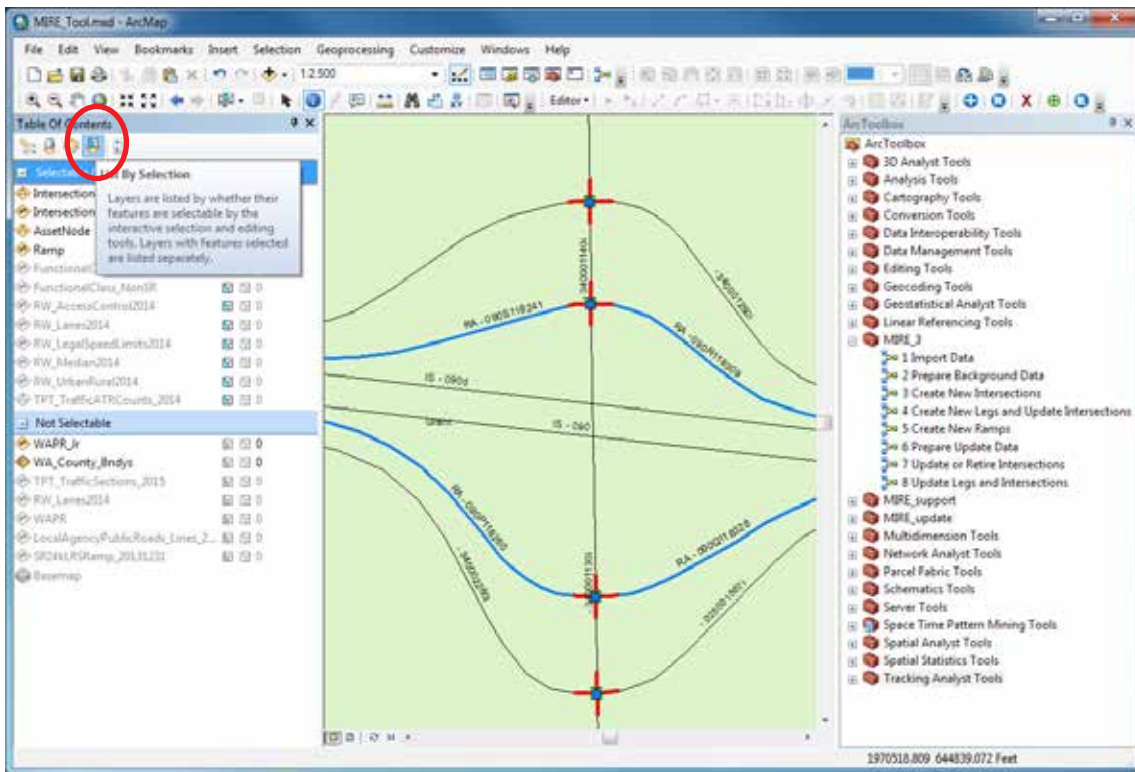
MIRE_Tool.mxd - ArcMap

File Edit View Bookmarks Insert Selection Geoprocessing Customize Windows Help

1:2,500

Editor▾

Table Of Contents

List By Selection

Layers are listed by whether their features are selectable by the interactive selection and editing tools. Layers with features selected are listed separately.

Selectable
Intersection
Intersection
AssetNode
Ramp
FunctionalC
FunctionalClass_NonSR 0
RW_AccessControl2014 0
RW_Lanes2014 0
RW_LegalSpeedLimits2014 0
RW_Median2014 0
RW_UrbanRural2014 0
TPT_TrafficATRCounts_2014 0

Not Selectable
WAPR_lr 0
WA_County_Bndys 0
TPT_TrafficSections_2015 0
RW_Lanes2014 0
WAPR 0
LocalAgencyPublicRoads_Lines_2... 0
SR24kLRSRamp_20131231 0
Basemap

RA - 090S118241
RA - 090R118209
IS - 090d
IS - 090
RA - 090P118260
RA - 090Q118228

ArcToolbox
ArcToolbox
3D Analyst Tools
Analysis Tools
Cartography Tools
Conversion Tools
Data Interoperability Tools
Data Management Tools
Editing Tools
Geocoding Tools
Geostatistical Analyst Tools
Linear Referencing Tools
MIRE_3
1 Import Data
2 Prepare Background Data
3 Create New Intersections
4 Create New Legs and Update Intersections
5 Create New Ramps
6 Prepare Update Data
7 Update or Retire Intersections
8 Update Legs and Intersections
MIRE_support
MIRE_update
Multidimension Tools
Network Analyst Tools
Parcel Fabric Tools
Schematics Tools
Server Tools
Space Time Pattern Mining Tools
Spatial Analyst Tools
Spatial Statistics Tools
Tracking Analyst Tools

1970518.809 644839.072 Feet